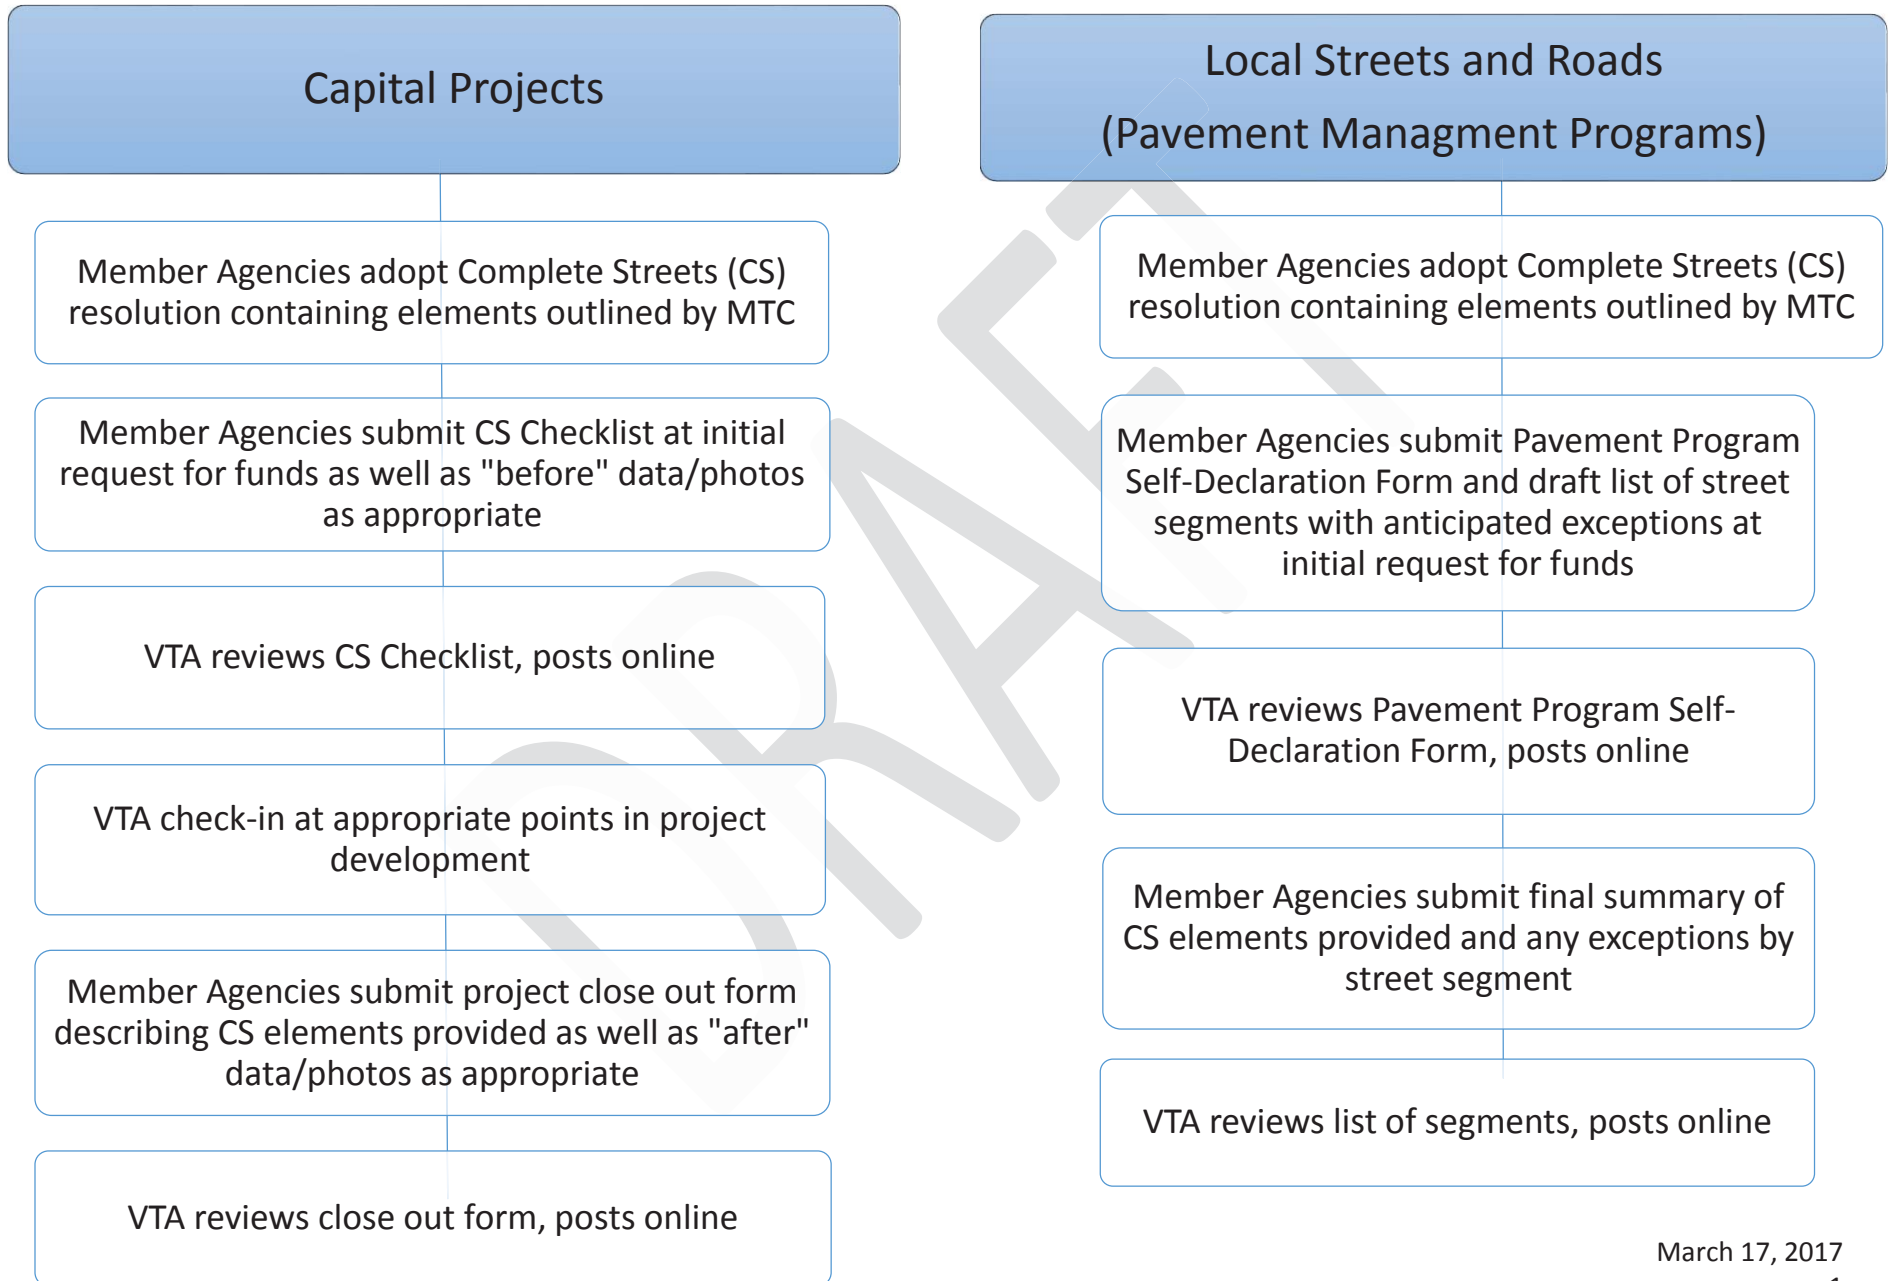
Capital Projects

Member Agencies adopt Complete Streets (CS) resolution containing elements outlined by MTC

Member Agencies submit CS Checklist at initial request for funds as well as "before" data/photos as appropriate

VTA reviews CS Checklist, posts online

VTA check-in at appropriate points in project development

Member Agencies submit project close out form describing CS elements provided as well as "after" data/photos as appropriate

VTA reviews close out form, posts online

Local Streets and Roads
(Pavement Managment Programs)

Member Agencies adopt Complete Streets (CS) resolution containing elements outlined by MTC

Member Agencies submit Pavement Program Self-Declaration Form and draft list of street segments with anticipated exceptions at initial request for funds

VTA reviews Pavement Program Self-Declaration Form, posts online

Member Agencies submit final summary of CS elements provided and any exceptions by street segment

VTA reviews list of segments, posts online

DRAFT

March 17, 2017